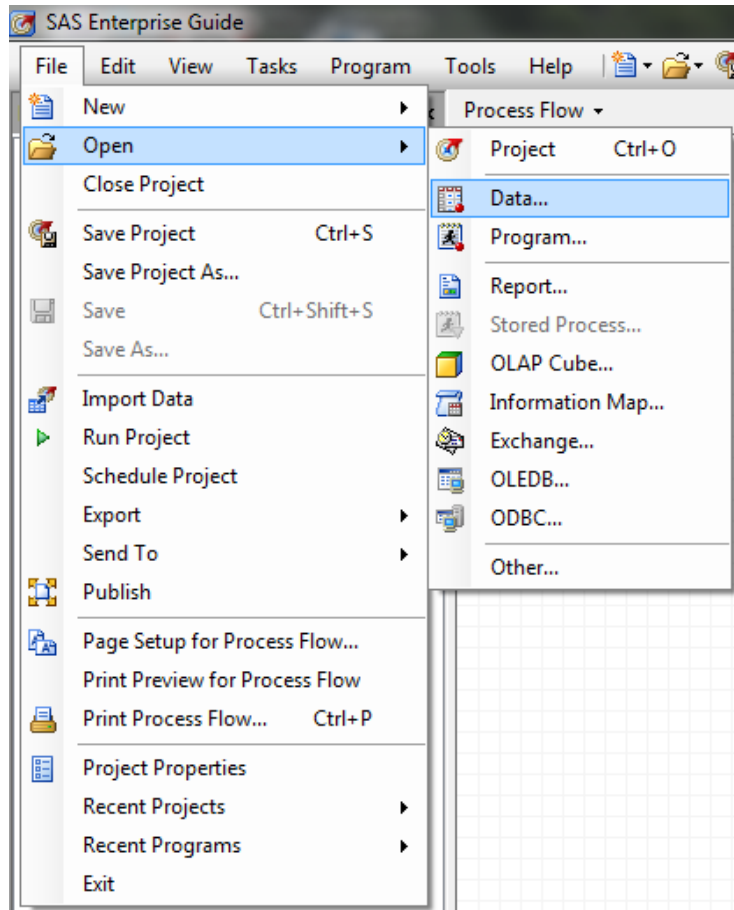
SAS Enterprise Guide

File Edit View Tasks Program Tools Help

Process Flow

New
Open
Close Project
Save Project Ctrl+S
Save Project As...
Save Ctrl+Shift+S
Save As...
Import Data
Run Project
Schedule Project
Export
Send To
Publish
Page Setup for Process Flow...
Print Preview for Process Flow
Print Process Flow... Ctrl+P
Project Properties
Recent Projects
Recent Programs
Exit

Project Ctrl+O
Data...
Program...
Report...
Stored Process...
OLAP Cube...
Information Map...
Exchange...
OLEDB...
ODBC...
Other...